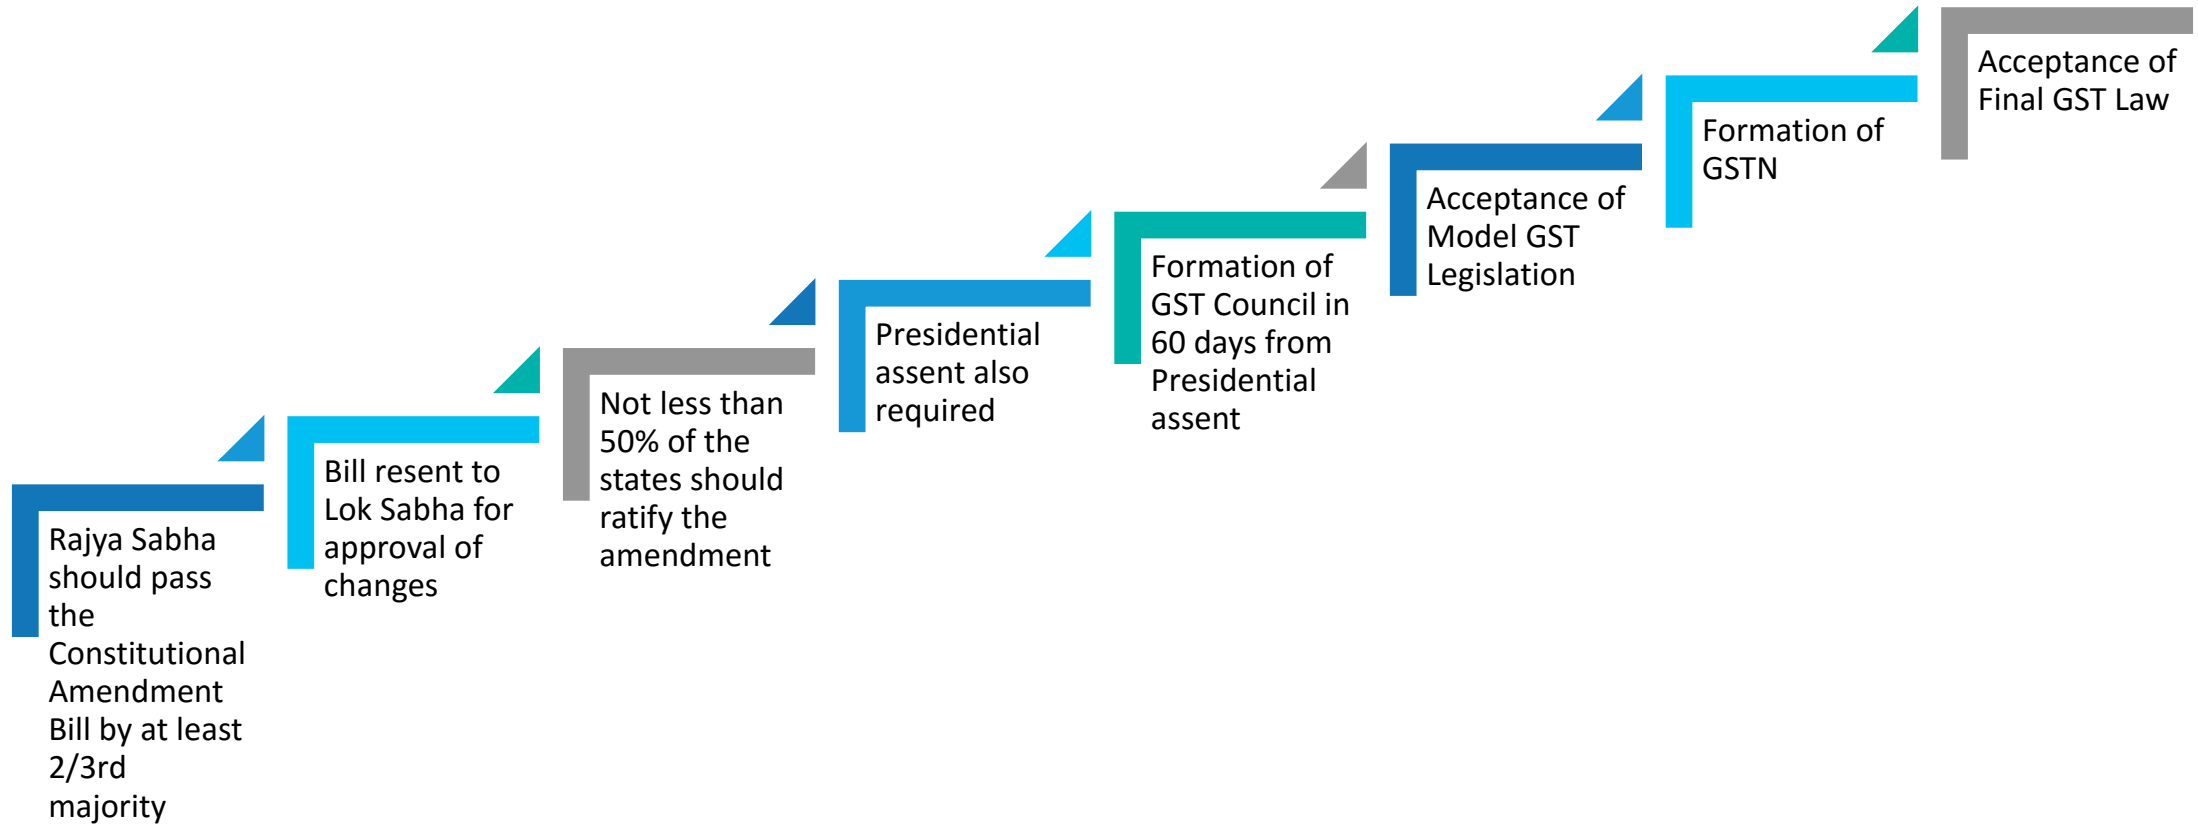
Rajya Sabha should pass the Constitutional Amendment Bill by at least 2/3rd majority

Bill resent to Lok Sabha for approval of changes

Not less than 50% of the states should ratify the amendment

Presidential assent also required

Formation of GST Council in 60 days from Presidential assent

Acceptance of Model GST Legislation

Formation of GSTN

Acceptance of Final GST Law